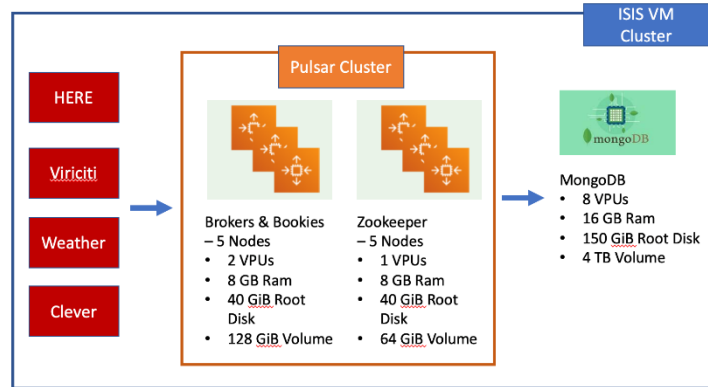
ISIS VM Cluster

HERE

Viriciti

Weather

Clever

Pulsar Cluster

Brokers & Bookies – 5 Nodes
• 2 VPUs
• 8 GB Ram
• 40 GiB Root Disk
• 128 GiB Volume

Zookeeper – 5 Nodes
• 1 VPUs
• 8 GB Ram
• 40 GiB Root Disk
• 64 GiB Volume

mongoDB

MongoDB
• 8 VPUs
• 16 GB Ram
• 150 GiB Root Disk
• 4 TB Volume